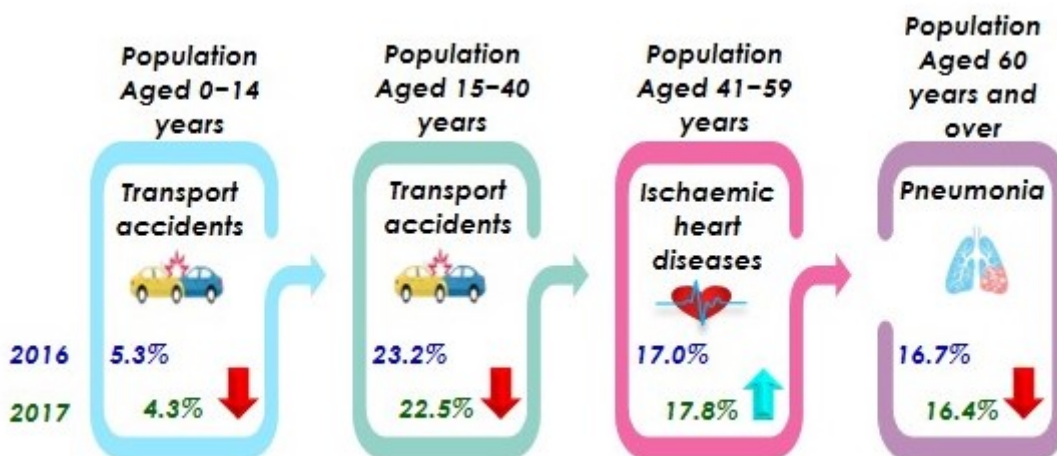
Population Aged 0–14 years

Transport accidents

Population Aged 15–40 years

Transport accidents

Population Aged 41–59 years

Ischaemic heart diseases

Population Aged 60 years and over

Pneumonia

2016 5.3% 23.2% 17.0% 16.7%

2017 4.3% 22.5% 17.8% 16.4%